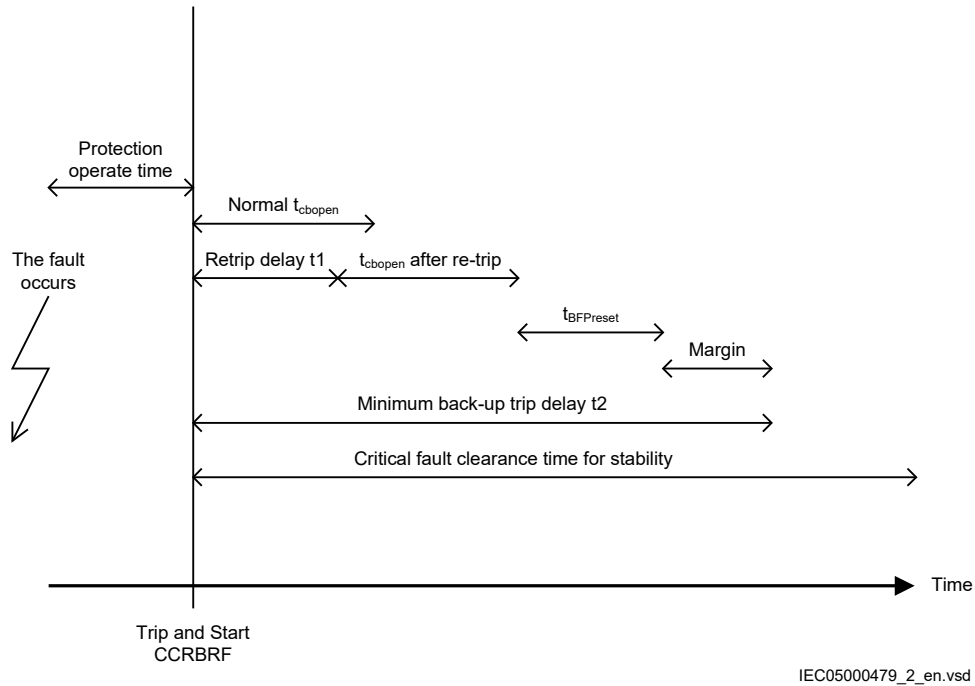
Protection operate time

Normal $t_{cbopen}$

The fault occurs

Retrip delay t1

$t_{cbopen}$ after re-trip

$t_{BFPreset}$

Margin

Minimum back-up trip delay t2

Critical fault clearance time for stability

Time

Trip and Start CCRBRF

IEC05000479_2_en.vsd